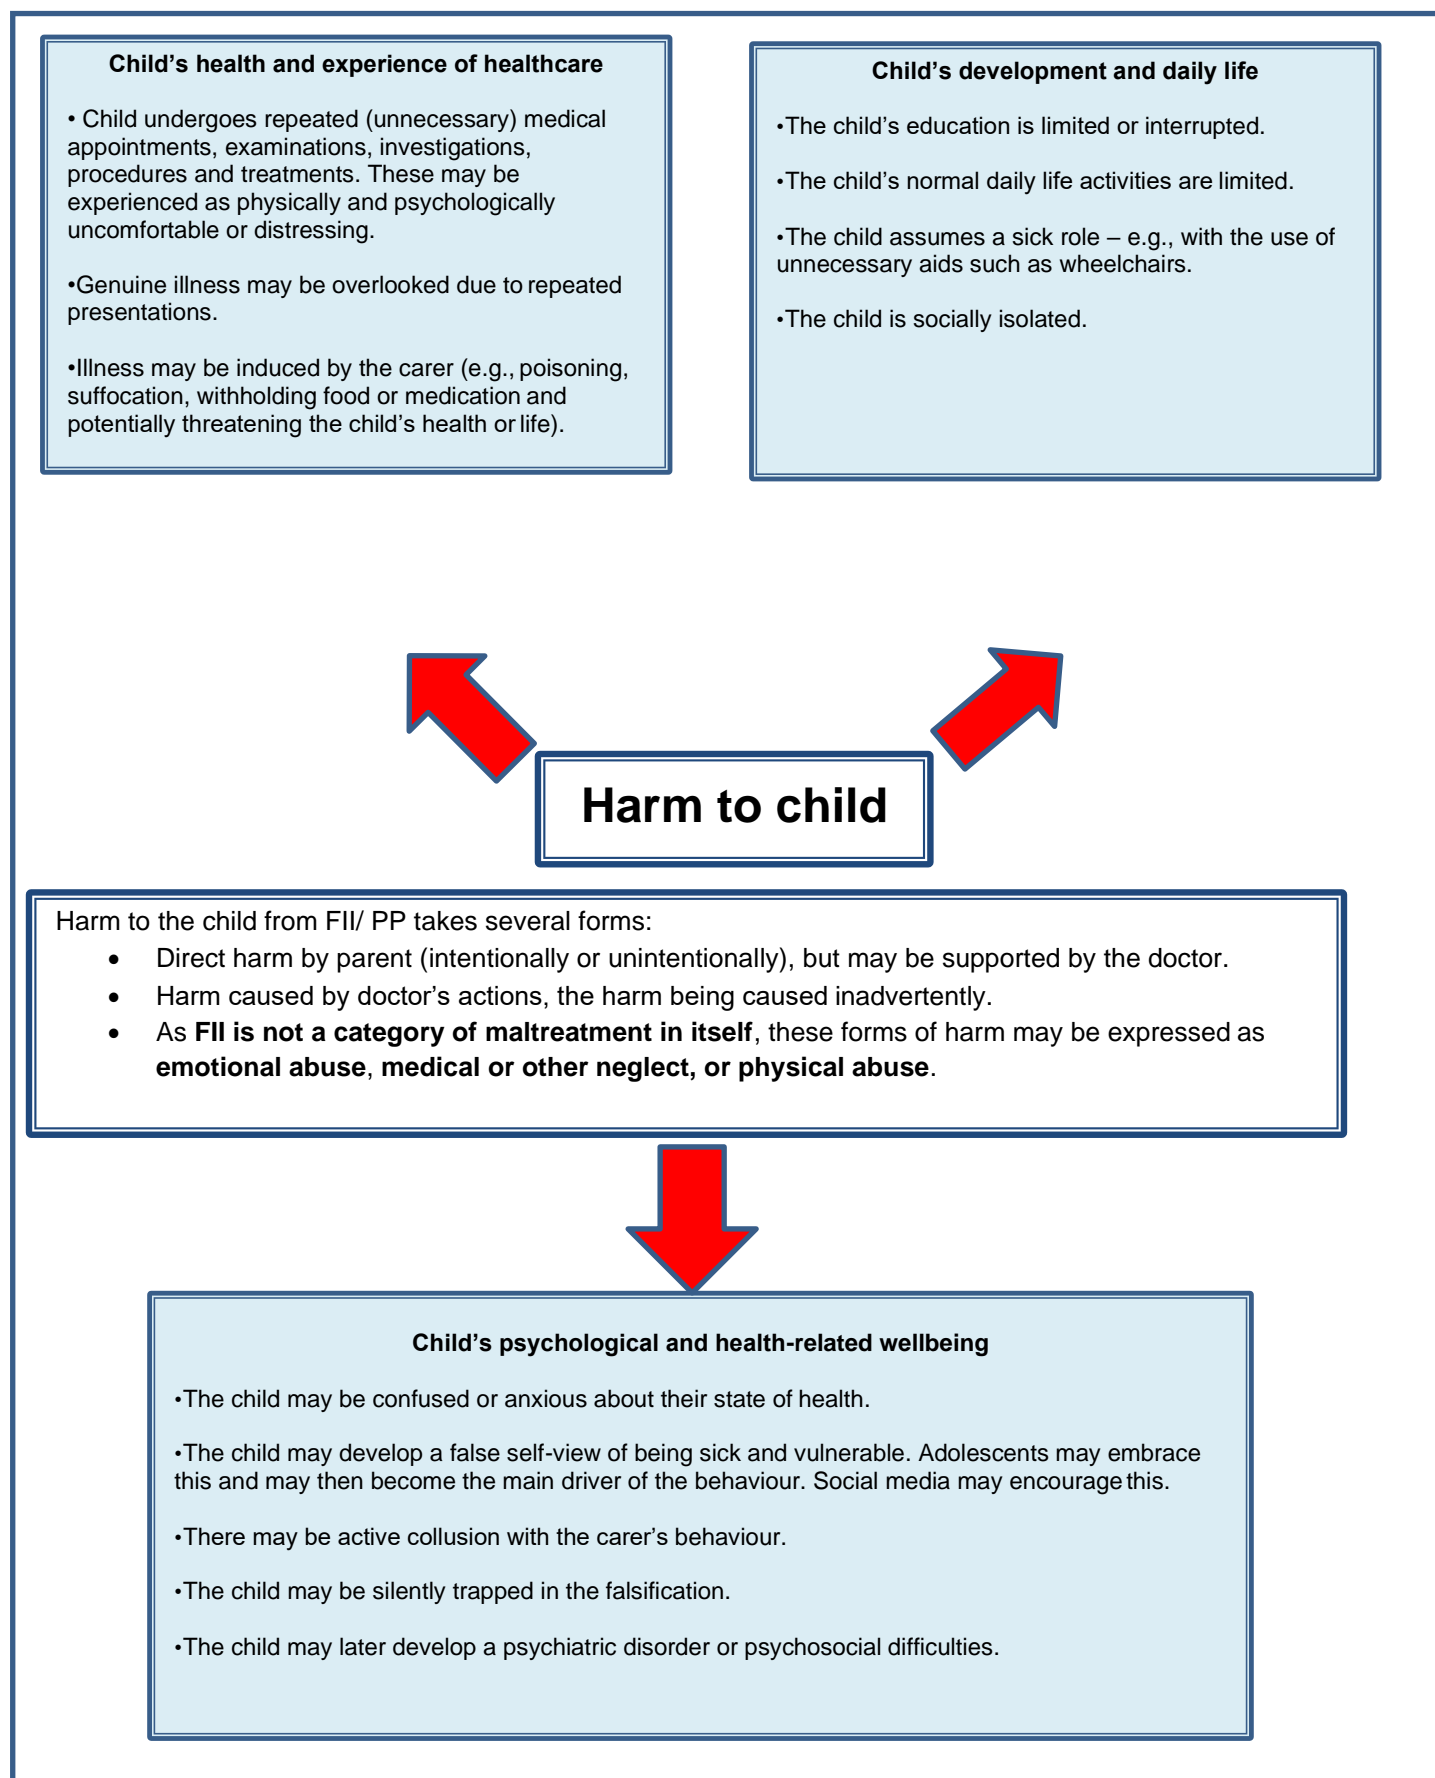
**Child’s health and experience of healthcare**

• Child undergoes repeated (unnecessary) medical appointments, examinations, investigations, procedures and treatments. These may be experienced as physically and psychologically uncomfortable or distressing.

•Genuine illness may be overlooked due to repeated presentations.

•Illness may be induced by the carer (e.g., poisoning, suffocation, withholding food or medication and potentially threatening the child’s health or life).

**Child’s development and daily life**

•The child’s education is limited or interrupted.

•The child’s normal daily life activities are limited.

•The child assumes a sick role – e.g., with the use of unnecessary aids such as wheelchairs.

•The child is socially isolated.

**Harm to child**

Harm to the child from FII/ PP takes several forms:

- Direct harm by parent (intentionally or unintentionally), but may be supported by the doctor.
- Harm caused by doctor’s actions, the harm being caused inadvertently.
- As **FII is not a category of maltreatment in itself**, these forms of harm may be expressed as **emotional abuse**, **medical or other neglect, or physical abuse**.

**Child’s psychological and health-related wellbeing**

•The child may be confused or anxious about their state of health.

•The child may develop a false self-view of being sick and vulnerable. Adolescents may embrace this and may then become the main driver of the behaviour. Social media may encourage this.

•There may be active collusion with the carer’s behaviour.

•The child may be silently trapped in the falsification.

•The child may later develop a psychiatric disorder or psychosocial difficulties.